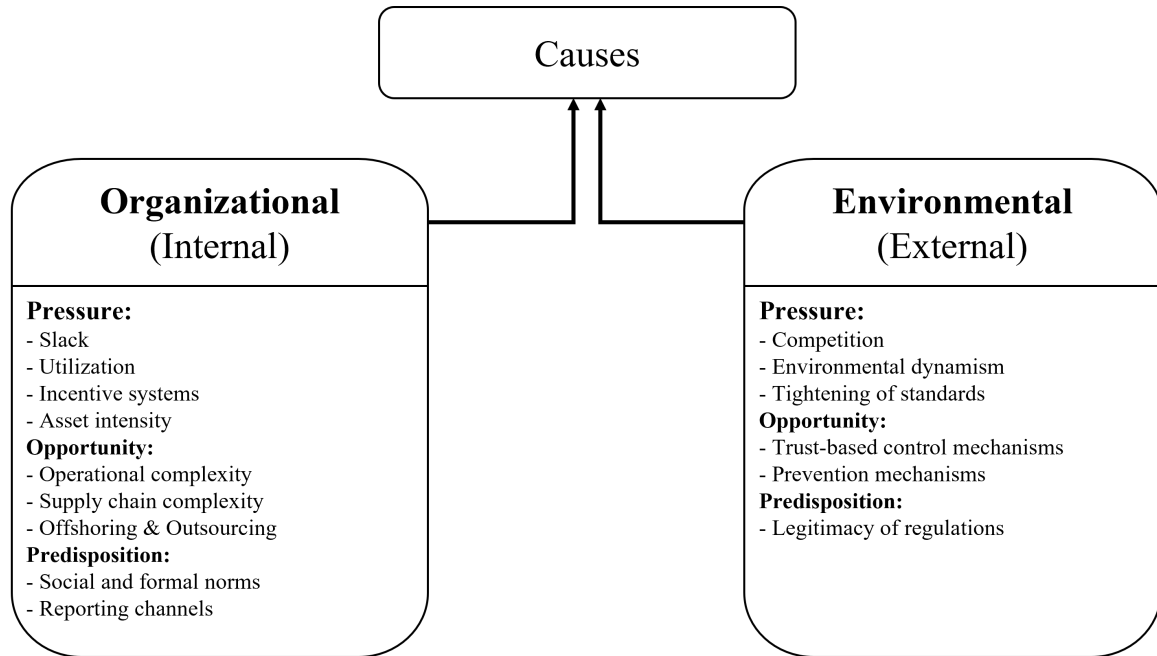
Causes

**Organizational**
(Internal)

**Pressure:**
- Slack
- Utilization
- Incentive systems
- Asset intensity
**Opportunity:**
- Operational complexity
- Supply chain complexity
- Offshoring & Outsourcing
**Predisposition:**
- Social and formal norms
- Reporting channels

**Environmental**
(External)

**Pressure:**
- Competition
- Environmental dynamism
- Tightening of standards
**Opportunity:**
- Trust-based control mechanisms
- Prevention mechanisms
**Predisposition:**
- Legitimacy of regulations